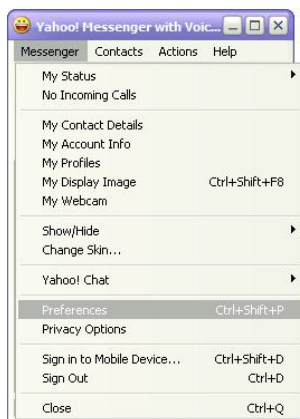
Yahoo! Messenger with Voic...

Messenger Contacts Actions Help

My Status
No Incoming Calls

My Contact Details
My Account Info
My Profiles
My Display Image Ctrl+Shift+F8
My Webcam

Show/Hide
Change Skin...

Yahoo! Chat

Preferences Ctrl+Shift+P
Privacy Options

Sign in to Mobile Device... Ctrl+Shift+D
Sign Out Ctrl+D

Close Ctrl+Q